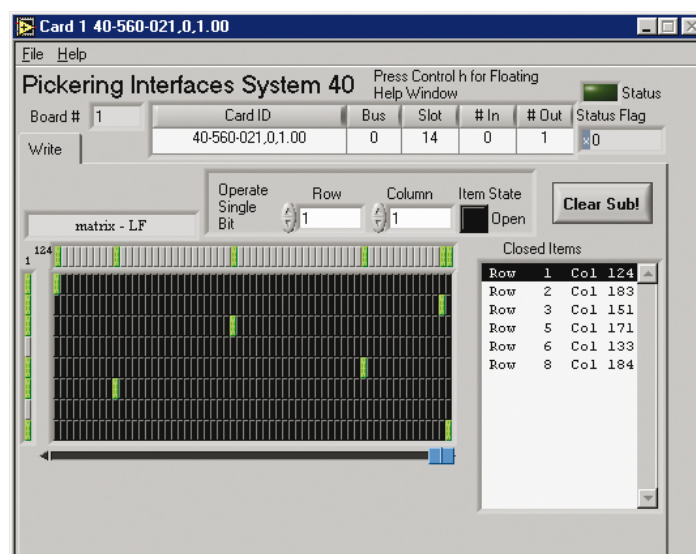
Card 1 40-560-021,0,1.00

File Help

Pickering Interfaces System 40

Press Control h for Floating Help Window

Status

Board # 1

| Card ID | Bus | Slot | # In | # Out |
|---|---|---|---|---|
| 40-560-021,0,1.00 | 0 | 14 | 0 | 1 |

Status Flag

0

Write

Operate Single Bit

Row 1

Column 1

Item State

Open

Clear Sub!

matrix - LF

124

1

Closed Items

| Row | 1 | Col | 124 |
|---|---|---|---|
| Row | 2 | Col | 183 |
| Row | 3 | Col | 151 |
| Row | 5 | Col | 171 |
| Row | 6 | Col | 133 |
| Row | 8 | Col | 184 |